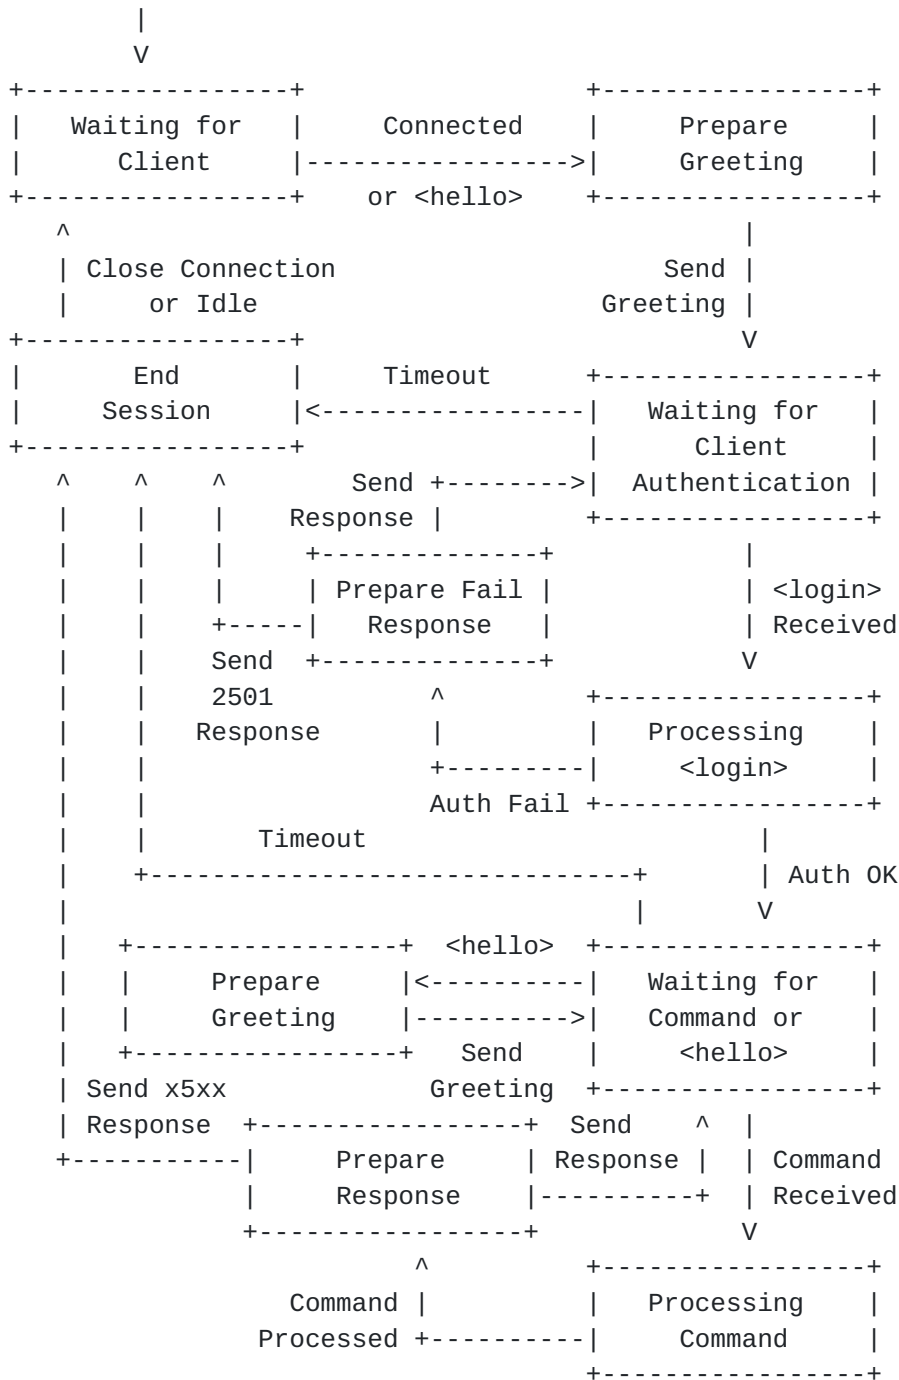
```
       |
       V
+-----------------+                   +-----------------+
|   Waiting for   |     Connected     |     Prepare     |
|     Client      |------------------>|     Greeting    |
+-----------------+    or <hello>     +-----------------+
   ^                                                  |
   | Close Connection                           Send  |
   |     or Idle                            Greeting  |
+-----------------+                                   V
|       End       |     Timeout       +-----------------+
|     Session     |<------------------|   Waiting for   |
+-----------------+                   |     Client      |
   ^    ^    ^        Send +--------->|  Authentication |
   |    |    |    Response |          +-----------------+
   |    |    |     +--------------+            |
   |    |    |     | Prepare Fail |            | <login>
   |    |    +-----|   Response   |            | Received
   |    |    Send  +--------------+            V
   |    |    2501            ^        +-----------------+
   |    |   Response         |        |   Processing    |
   |    |                    +--------|     <login>     |
   |    |                    Auth Fail +-----------------+
   |    |        Timeout                        |
   |    +-------------------------------+       | Auth OK
   |                                    |       V
   |   +-----------------+  <hello>  +-----------------+
   |   |     Prepare     |<----------|   Waiting for   |
   |   |     Greeting    |---------->|   Command or    |
   |   +-----------------+   Send    |     <hello>     |
   | Send x5xx              Greeting  +-----------------+
   | Response  +-----------------+  Send    ^  |
   +-----------|     Prepare     | Response |  | Command
               |     Response    |----------+  | Received
               +-----------------+             V
                          ^           +-----------------+
                  Command |           |   Processing    |
                Processed +-----------|     Command     |
                                      +-----------------+
```